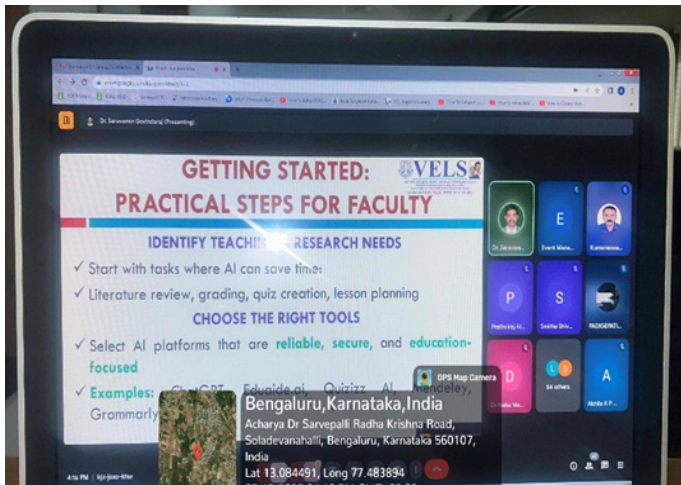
Dr. Saravanan Govindaraj (Presenting)

GETTING STARTED:
PRACTICAL STEPS FOR FACULTY

VELS

IDENTIFY TEACHING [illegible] RESEARCH NEEDS

✓ Start with tasks where AI can save time:

✓ Literature review, grading, quiz creation, lesson planning

CHOOSE THE RIGHT TOOLS

✓ Select AI platforms that are reliable, secure, and education-focused

✓ Examples: ChatGPT, Eduaide.ai, Quizizz AI, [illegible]ndeley, Grammarly

E
Event Mana...
P
S
D
58 others
A

GPS Map Camera

Bengaluru,Karnataka,India
Acharya Dr Sarvepalli Radha Krishna Road, Soladevanahalli, Bengaluru, Karnataka 560107, India
Lat 13.084491, Long 77.483894

4:16 PM | kjx-jswo-khe